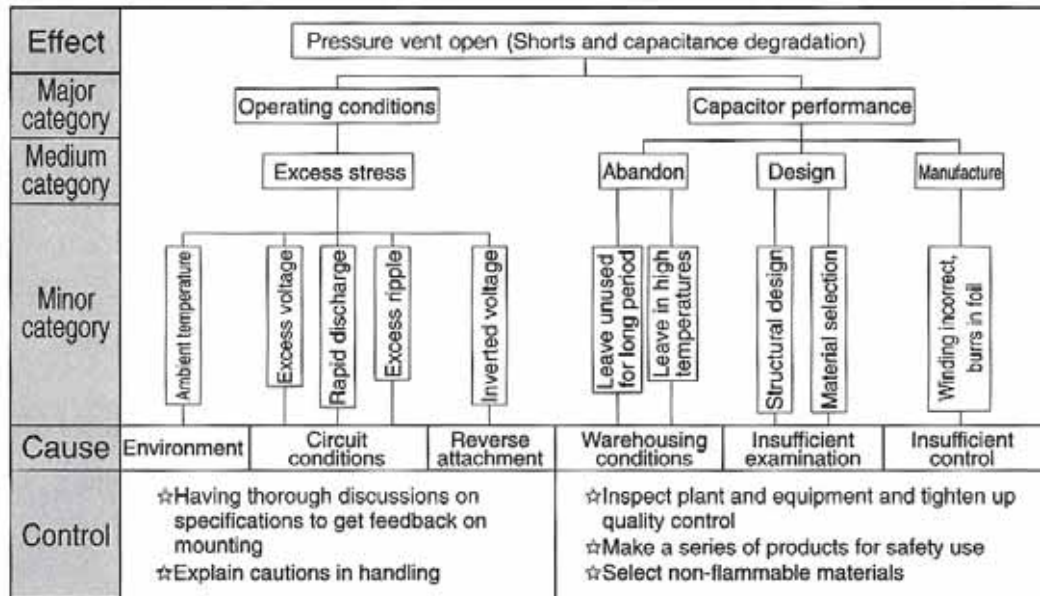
Effect

Pressure vent open (Shorts and capacitance degradation)

Major category

Operating conditions

Capacitor performance

Medium category

Excess stress

Abandon

Design

Manufacture

Minor category

Ambient temperature

Excess voltage

Rapid discharge

Excess ripple

Inverted voltage

Leave unused for long period

Leave in high temperatures

Structural design

Material selection

Winding incorrect, burrs in foil

Cause

Environment

Circuit conditions

Reverse attachment

Warehousing conditions

Insufficient examination

Insufficient control

Control

☆Having thorough discussions on specifications to get feedback on mounting
☆Explain cautions in handling

☆Inspect plant and equipment and tighten up quality control
☆Make a series of products for safety use
☆Select non-flammable materials